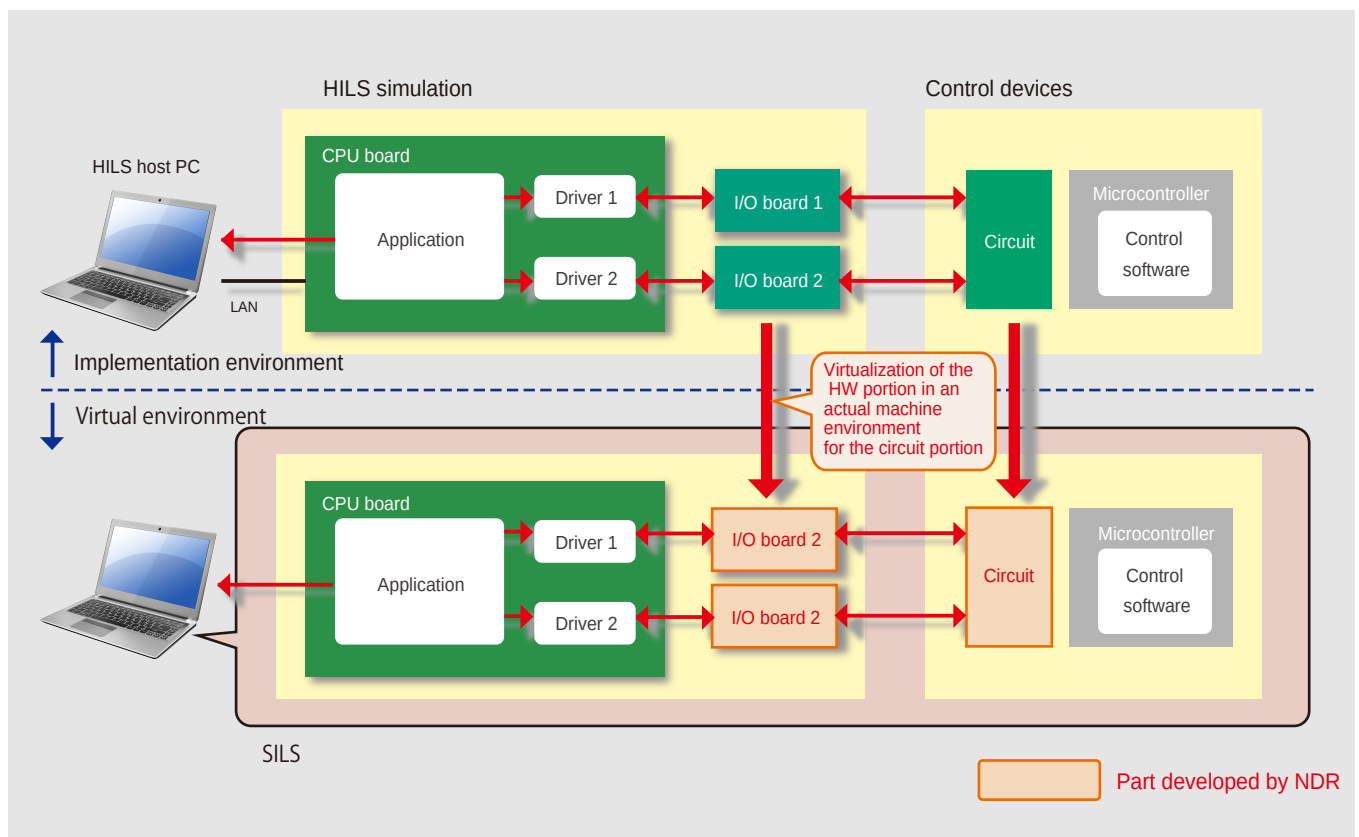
HILS simulation

Control devices

HILS host PC

CPU board

Application

Driver 1

Driver 2

I/O board 1

I/O board 2

Circuit

Microcontroller

Control software

LAN

Implementation environment

Virtual environment

Virtualization of the HW portion in an actual machine environment for the circuit portion

CPU board

Application

Driver 1

Driver 2

I/O board 2

I/O board 2

Circuit

Microcontroller

Control software

SILS

Part developed by NDR